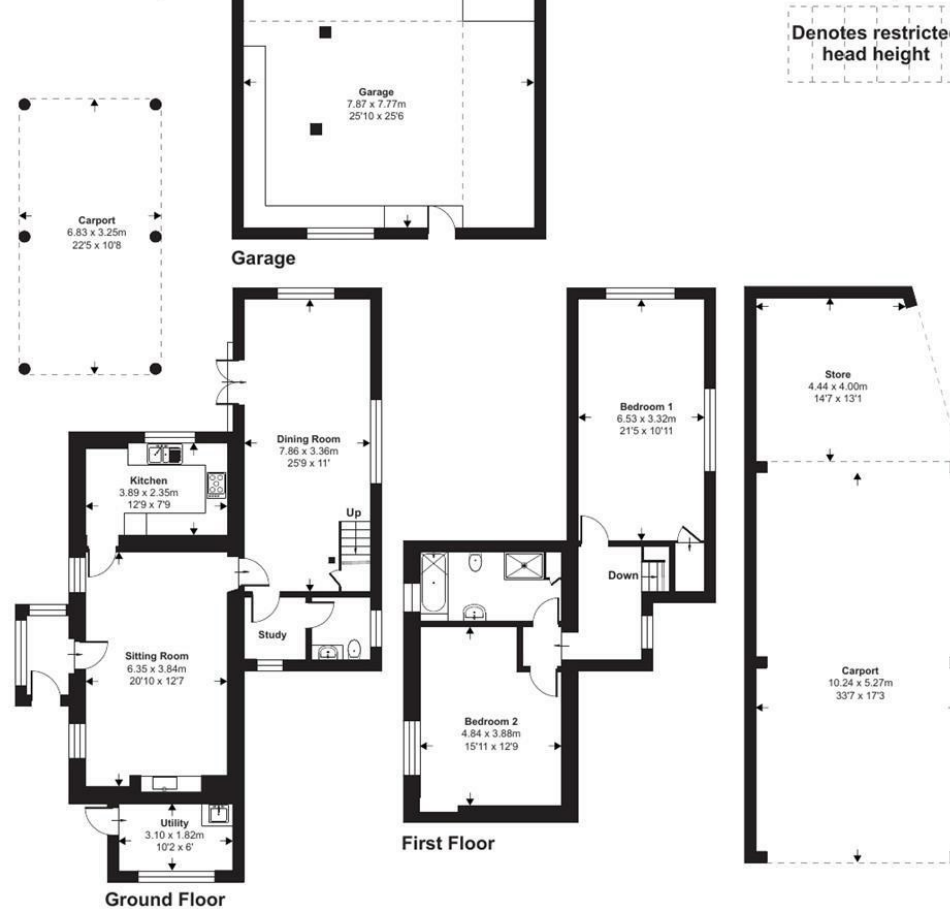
Denotes restricted head height

Garage
7.87 x 7.77m
25'10 x 25'6

Carport
6.83 x 3.25m
22'5 x 10'8

Garage

Dining Room
7.86 x 3.36m
25'9 x 11'

Up

Kitchen
3.89 x 2.35m
12'9 x 7'9

Sitting Room
6.35 x 3.84m
20'10 x 12'7

Study

Utility
3.10 x 1.82m
10'2 x 6'

Ground Floor

Bedroom 1
6.53 x 3.32m
21'5 x 10'11

Down

Bedroom 2
4.84 x 3.88m
15'11 x 12'9

First Floor

Store
4.44 x 4.00m
14'7 x 13'1

Carport
10.24 x 5.27m
33'7 x 17'3